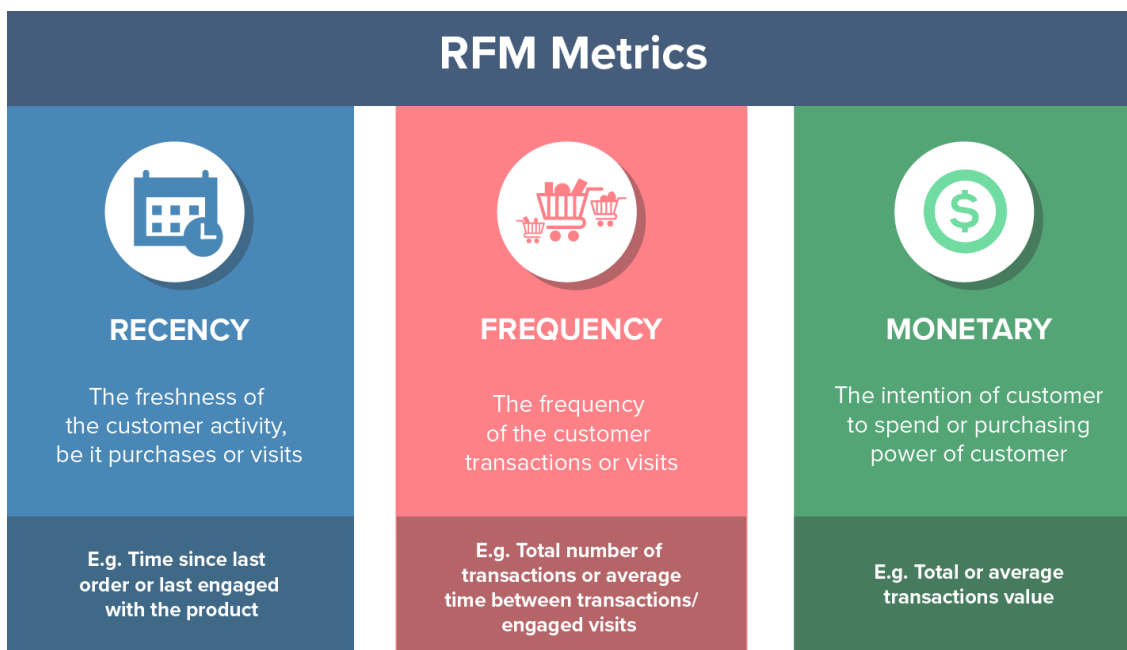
RFM Metrics

RECENCY

The freshness of the customer activity, be it purchases or visits

E.g. Time since last order or last engaged with the product

FREQUENCY

The frequency of the customer transactions or visits

E.g. Total number of transactions or average time between transactions/ engaged visits

MONETARY

The intention of customer to spend or purchasing power of customer

E.g. Total or average transactions value